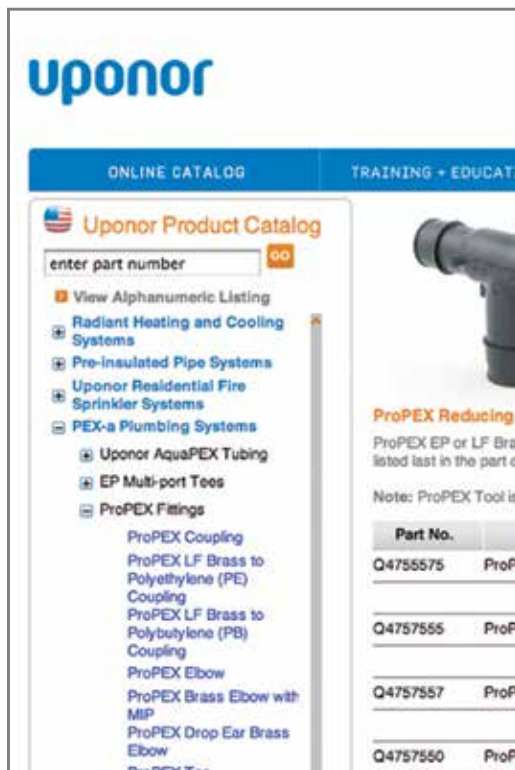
uponor

ONLINE CATALOG

TRAINING + EDUCAT

Uponor Product Catalog

enter part number

GO

View Alphanumeric Listing

Radiant Heating and Cooling Systems

Pre-insulated Pipe Systems

Uponor Residential Fire Sprinkler Systems

PEX-a Plumbing Systems

Uponor AquaPEX Tubing

EP Multi-port Tees

ProPEX Fittings

ProPEX Coupling

ProPEX LF Brass to Polyethylene (PE) Coupling

ProPEX LF Brass to Polybutylene (PB) Coupling

ProPEX Elbow

ProPEX Brass Elbow with MIP

ProPEX Drop Ear Brass Elbow

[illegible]

ProPEX Reducing

ProPEX EP or LF Bra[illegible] listed last in the part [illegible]

Note: ProPEX Tool is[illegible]

| Part No. | |
|---|---|
| Q4755575 | ProP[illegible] |
| Q4757555 | ProP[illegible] |
| Q4757557 | ProP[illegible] |
| Q4757550 | ProP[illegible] |